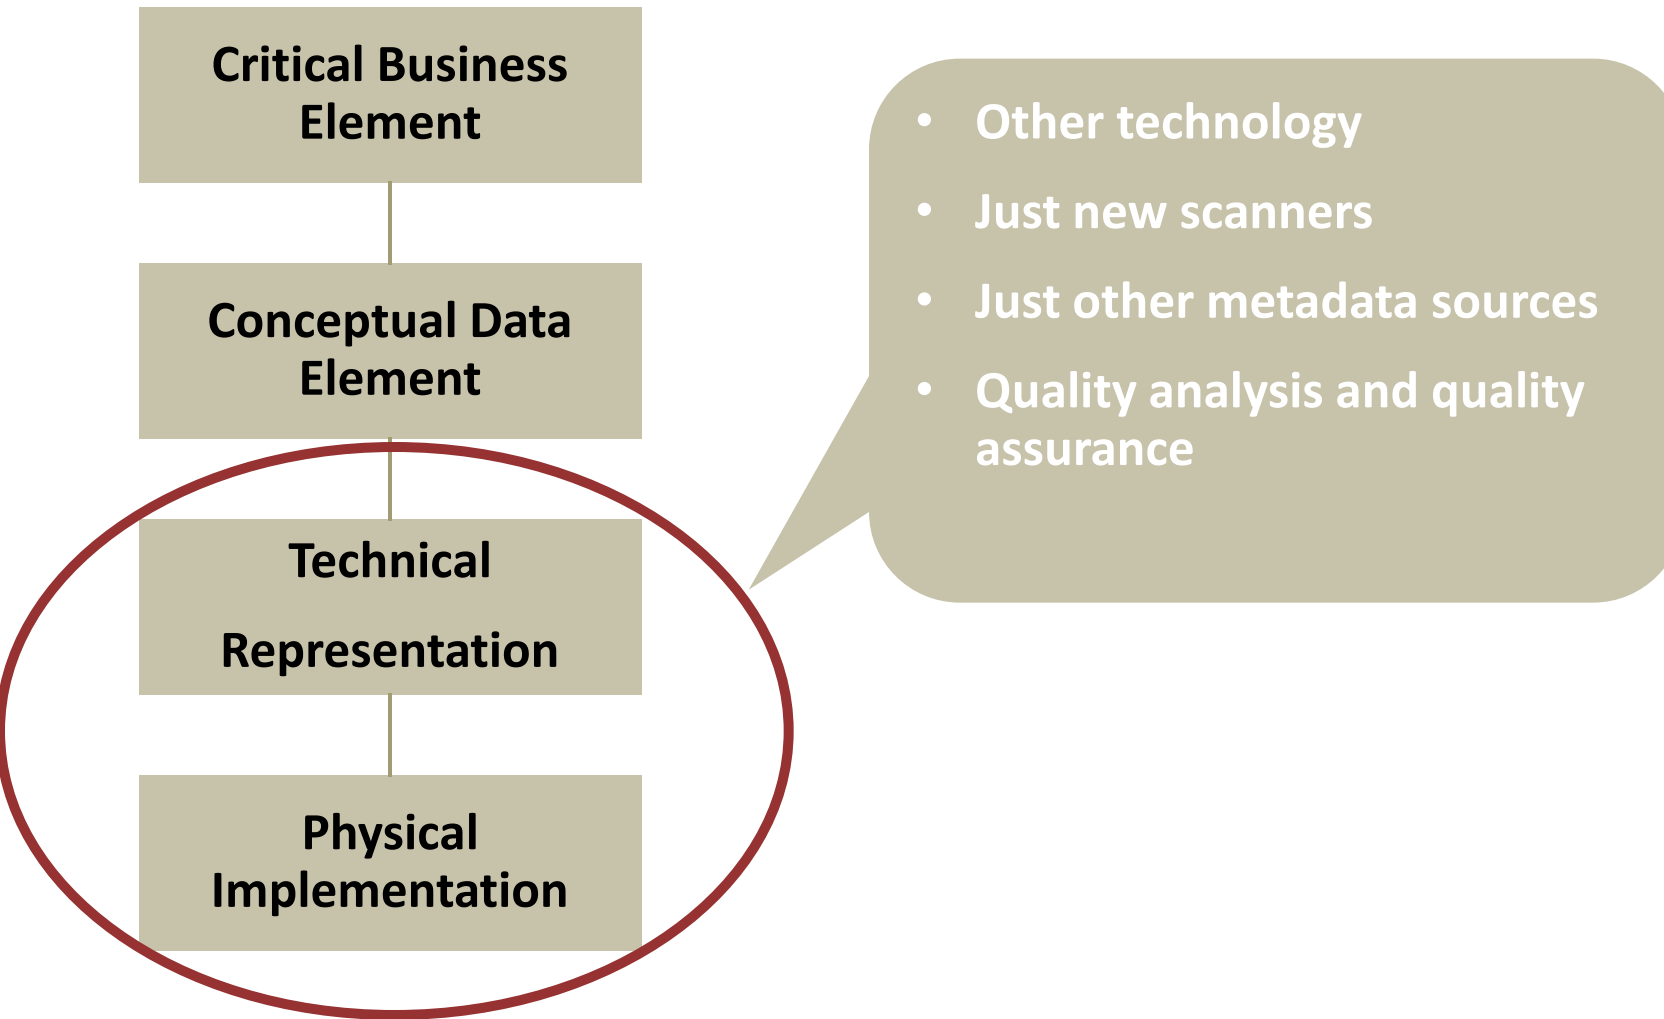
Critical Business Element

Conceptual Data Element

Technical

Representation

Physical Implementation

- Other technology
- Just new scanners
- Just other metadata sources
- Quality analysis and quality assurance